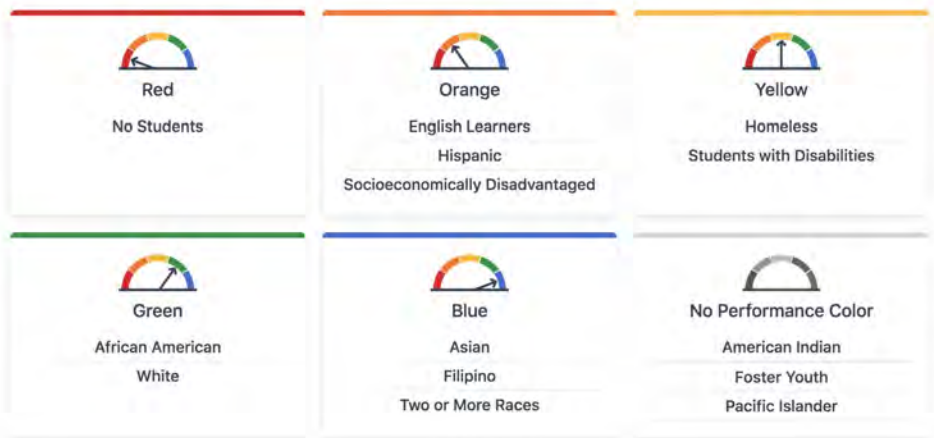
Red

No Students

Orange

English Learners

Hispanic

Socioeconomically Disadvantaged

Yellow

Homeless

Students with Disabilities

Green

African American

White

Blue

Asian

Filipino

Two or More Races

No Performance Color

American Indian

Foster Youth

Pacific Islander